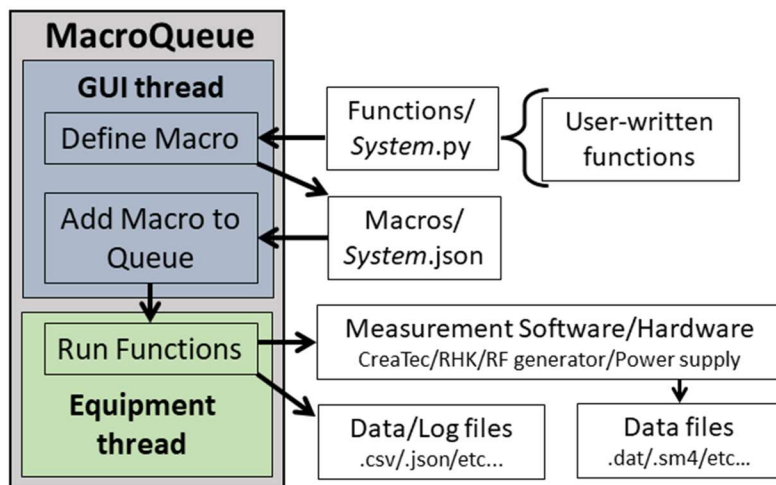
MacroQueue

GUI thread

Define Macro

Add Macro to Queue

Run Functions

Equipment thread

Functions/
*System*.py

User-written functions

Macros/
*System*.json

Measurement Software/Hardware
CreaTec/RHK/RF generator/Power supply

Data/Log files
.csv/.json/etc...

Data files
.dat/.sm4/etc...